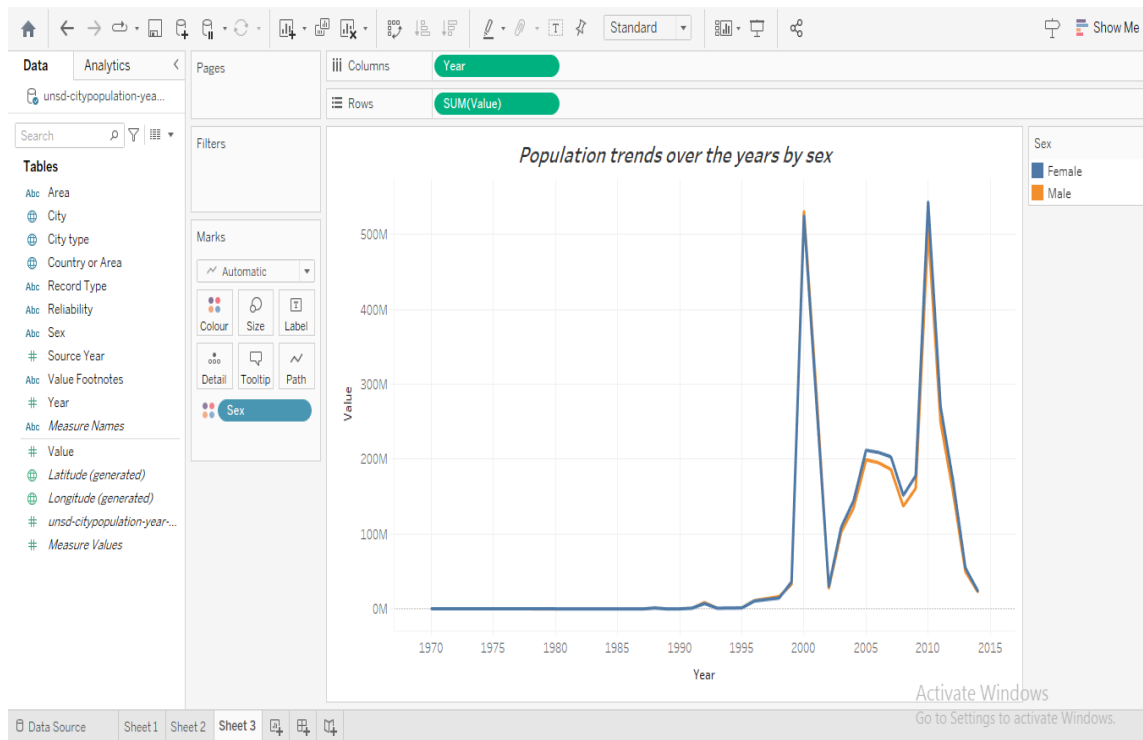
Standard

Show Me

Data Analytics

unsd-citypopulation-yea...

Search

Tables

Abc Area
City
City type
Country or Area
Abc Record Type
Abc Reliability
Abc Sex
# Source Year
Abc Value Footnotes
# Year
Abc Measure Names
# Value
Latitude (generated)
Longitude (generated)
# unsd-citypopulation-year-...
# Measure Values

Pages

Columns Year

Rows SUM(Value)

Filters

Marks

Automatic

Colour Size Label
Detail Tooltip Path

Sex

Population trends over the years by sex

Sex
Female
Male

500M
400M
300M
200M
100M
0M

Value

1970 1975 1980 1985 1990 1995 2000 2005 2010 2015

Year

Activate Windows
Go to Settings to activate Windows.

Data Source Sheet 1 Sheet 2 Sheet 3